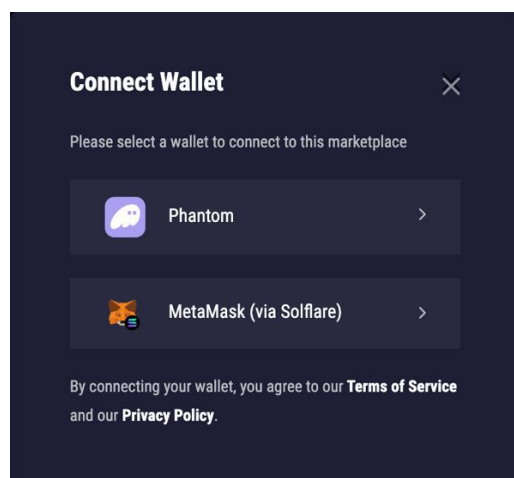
Connect Wallet

×

Please select a wallet to connect to this marketplace

Phantom >

MetaMask (via Solflare) >

By connecting your wallet, you agree to our **Terms of Service** and our **Privacy Policy**.